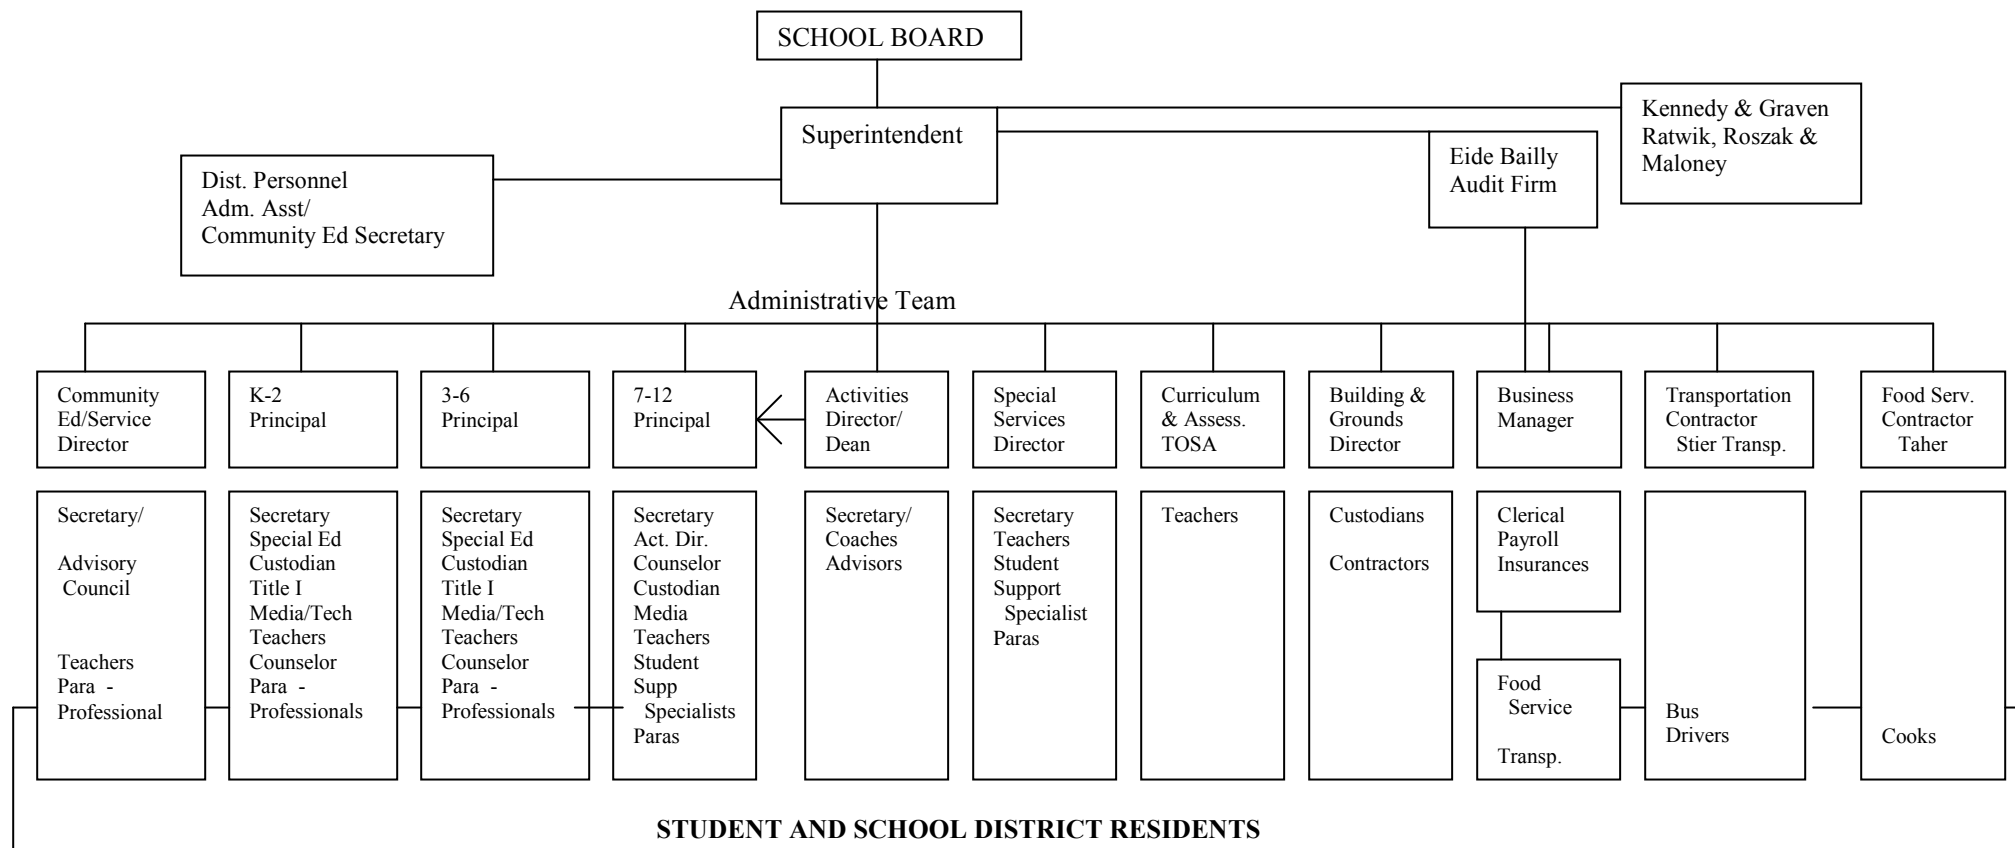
SCHOOL BOARD

Superintendent

Kennedy & Graven Ratwik, Roszak & Maloney

Eide Bailly Audit Firm

Dist. Personnel Adm. Asst/ Community Ed Secretary

Administrative Team

Community Ed/Service Director

K-2 Principal

3-6 Principal

7-12 Principal

Activities Director/ Dean

Special Services Director

Curriculum & Assess. TOSA

Building & Grounds Director

Business Manager

Transportation Contractor Stier Transp.

Food Serv. Contractor Taher

Secretary/

Advisory Council

Teachers Para - Professional

Secretary Special Ed Custodian Title I Media/Tech Teachers Counselor Para - Professionals

Secretary Special Ed Custodian Title I Media/Tech Teachers Counselor Para - Professionals

Secretary Act. Dir. Counselor Custodian Media Teachers Student Supp Specialists Paras

Secretary/ Coaches Advisors

Secretary Teachers Student Support Specialist Paras

Teachers

Custodians

Contractors

Clerical Payroll Insurances

Food Service

Transp.

Bus Drivers

Cooks

STUDENT AND SCHOOL DISTRICT RESIDENTS